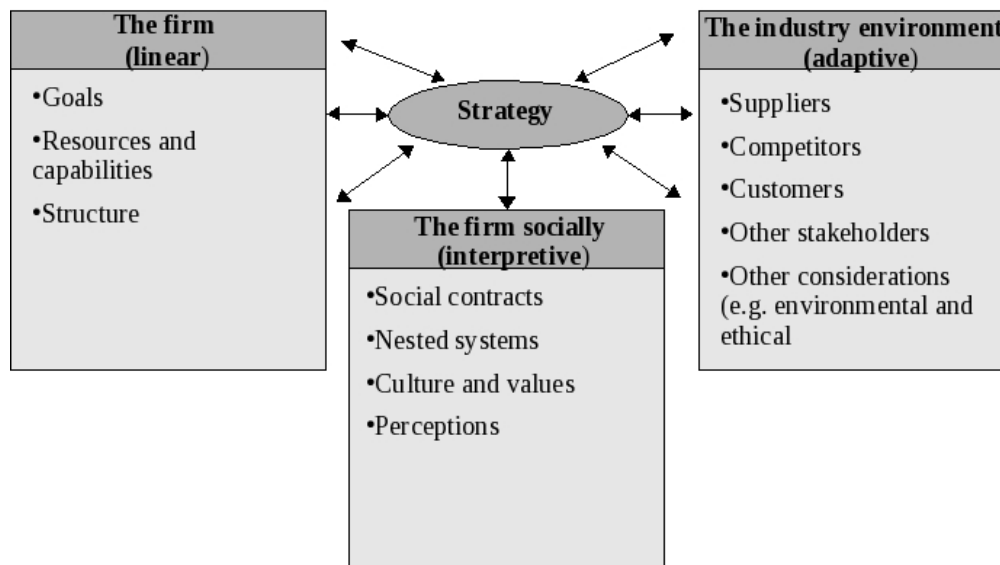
The firm
(linear)

•Goals

•Resources and capabilities

•Structure

Strategy

The industry environment
(adaptive)

•Suppliers

•Competitors

•Customers

•Other stakeholders

•Other considerations (e.g. environmental and ethical

The firm socially
(interpretive)

•Social contracts

•Nested systems

•Culture and values

•Perceptions